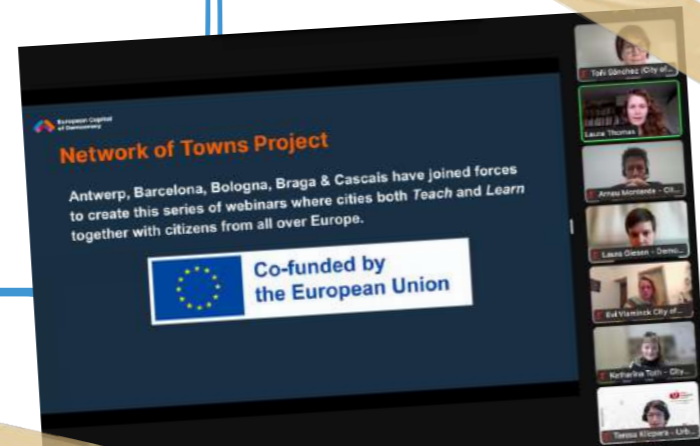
European Capital of Democracy

Network of Towns Project

Antwerp, Barcelona, Bologna, Braga & Cascais have joined forces to create this series of webinars where cities both *Teach* and *Learn* together with citizens from all over Europe.

Co-funded by the European Union

Toñi Sánchez (City of...

Laura Thomas

Arnau Monlonde - Cit...

Laura Olesen - Demo...

Evi Vlaminck City of...

Katharina Toth - City...

Teresa Klipsera - Urb...